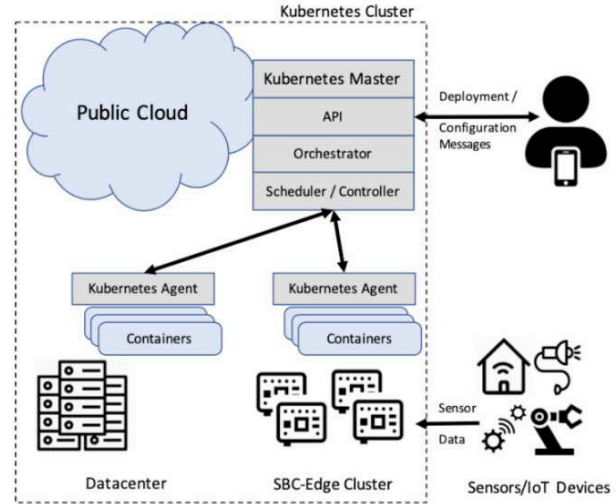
Kubernetes Cluster

Public Cloud

Kubernetes Master

API

Orchestrator

Scheduler / Controller

Deployment / Configuration Messages

Kubernetes Agent

Containers

Kubernetes Agent

Containers

Sensor Data

Datacenter

SBC-Edge Cluster

Sensors/IoT Devices